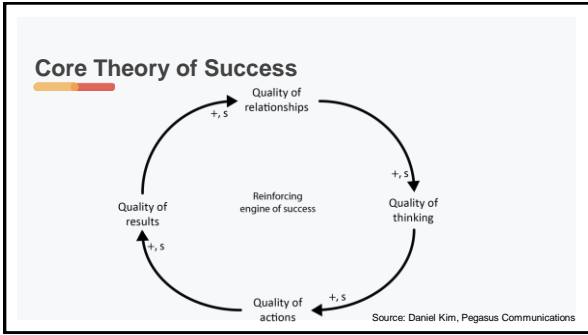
Core Theory of Success

Quality of relationships

+, s

+, s

Quality of thinking

Reinforcing engine of success

Quality of results

+, s

+, s

Quality of actions

Source: Daniel Kim, Pegasus Communications